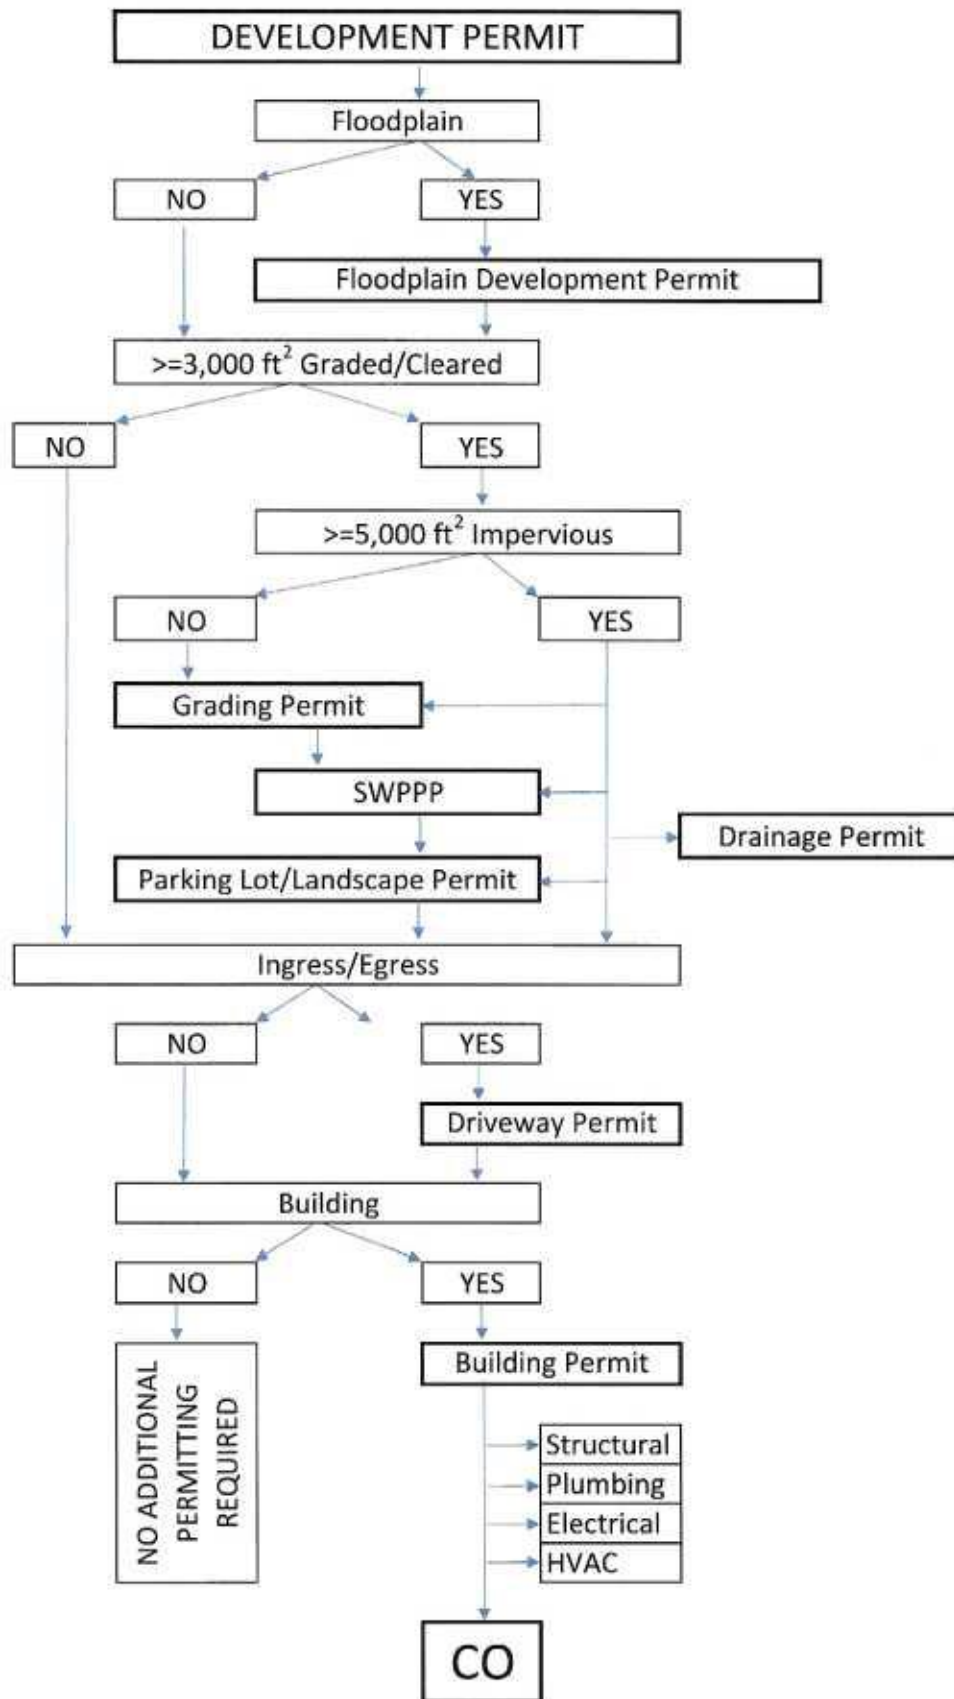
DEVELOPMENT PERMIT

Floodplain

NO

YES

Floodplain Development Permit

>=3,000 $ft^2$ Graded/Cleared

NO

YES

>=5,000 $ft^2$ Impervious

NO

YES

Grading Permit

SWPPP

Drainage Permit

Parking Lot/Landscape Permit

Ingress/Egress

NO

YES

Driveway Permit

Building

NO

YES

NO ADDITIONAL PERMITTING REQUIRED

Building Permit

Structural

Plumbing

Electrical

HVAC

CO